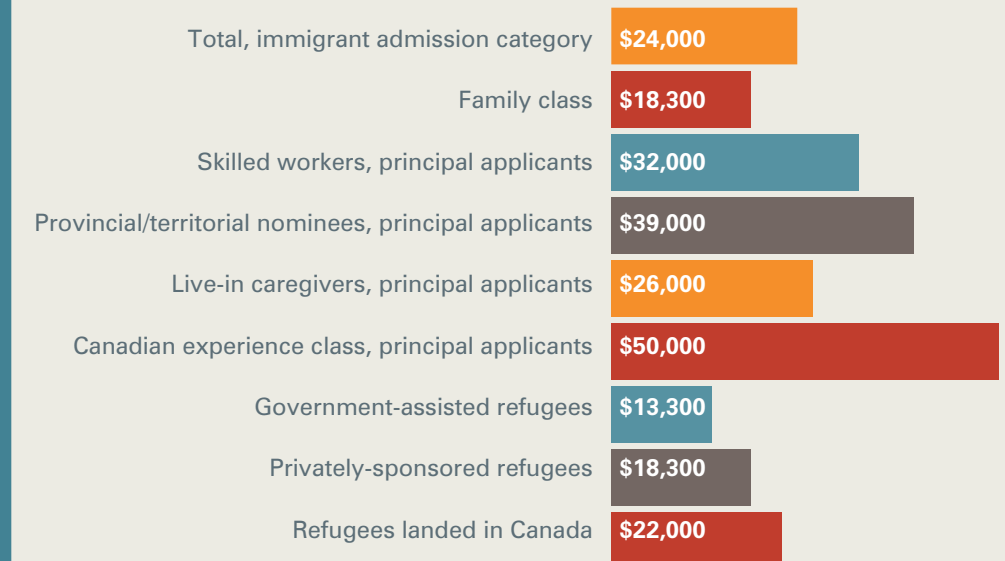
| | |
|---|---|
| Total, immigrant admission category | \$24,000 |
| Family class | \$18,300 |
| Skilled workers, principal applicants | \$32,000 |
| Provincial/territorial nominees, principal applicants | \$39,000 |
| Live-in caregivers, principal applicants | \$26,000 |
| Canadian experience class, principal applicants | \$50,000 |
| Government-assisted refugees | \$13,300 |
| Privately-sponsored refugees | \$18,300 |
| Refugees landed in Canada | \$22,000 |